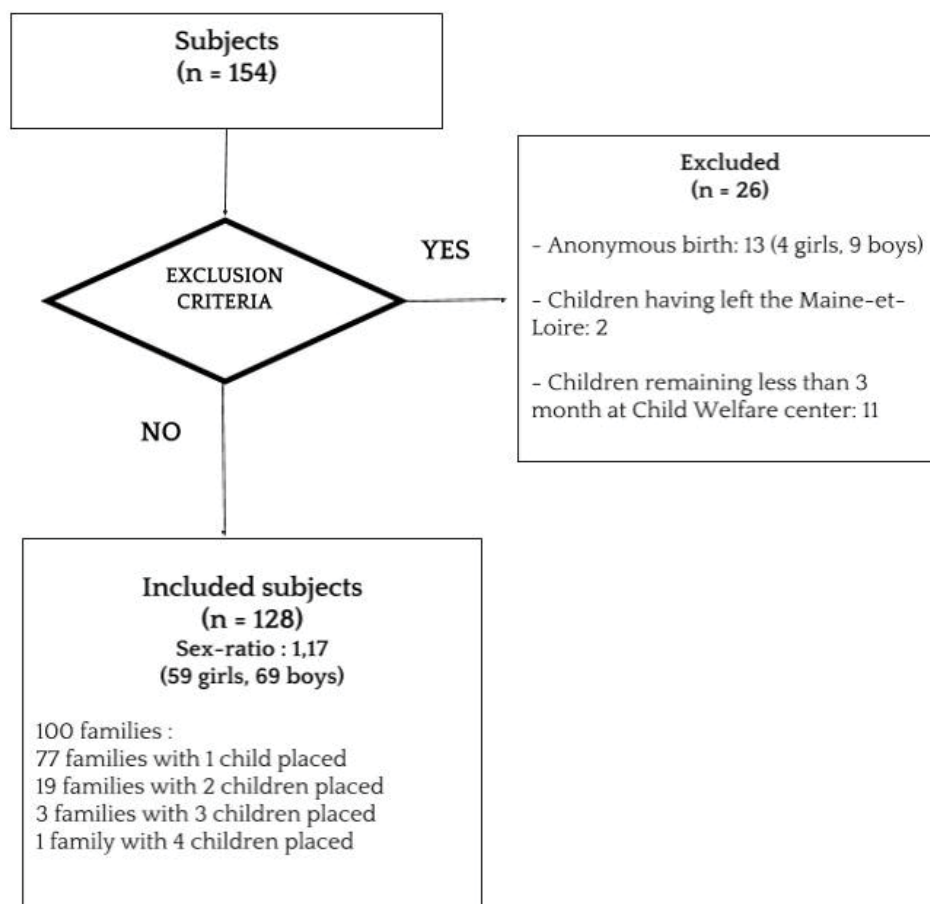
Subjects
(n = 154)

EXCLUSION CRITERIA

YES

Excluded
(n = 26)

- Anonymous birth: 13 (4 girls, 9 boys)

- Children having left the Maine-et-Loire: 2

- Children remaining less than 3 month at Child Welfare center: 11

NO

Included subjects
(n = 128)
Sex-ratio : 1,17
(59 girls, 69 boys)

100 families :
77 families with 1 child placed
19 families with 2 children placed
3 families with 3 children placed
1 family with 4 children placed